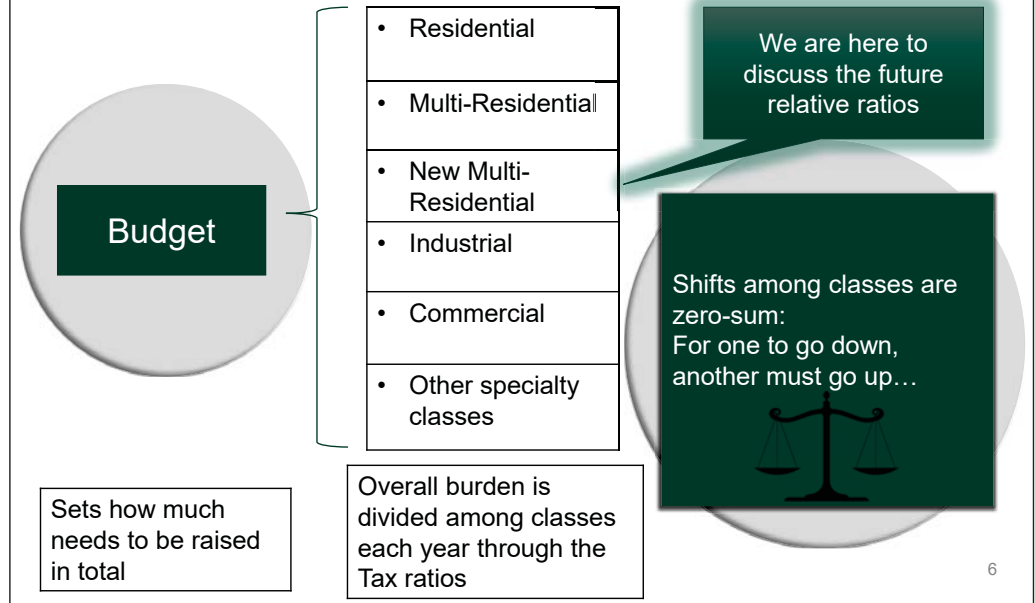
Budget

• Residential
• Multi-Residential
• New Multi-Residential
• Industrial
• Commercial
• Other specialty classes

We are here to discuss the future relative ratios

Shifts among classes are zero-sum:
For one to go down, another must go up…

Sets how much needs to be raised in total

Overall burden is divided among classes each year through the Tax ratios

6